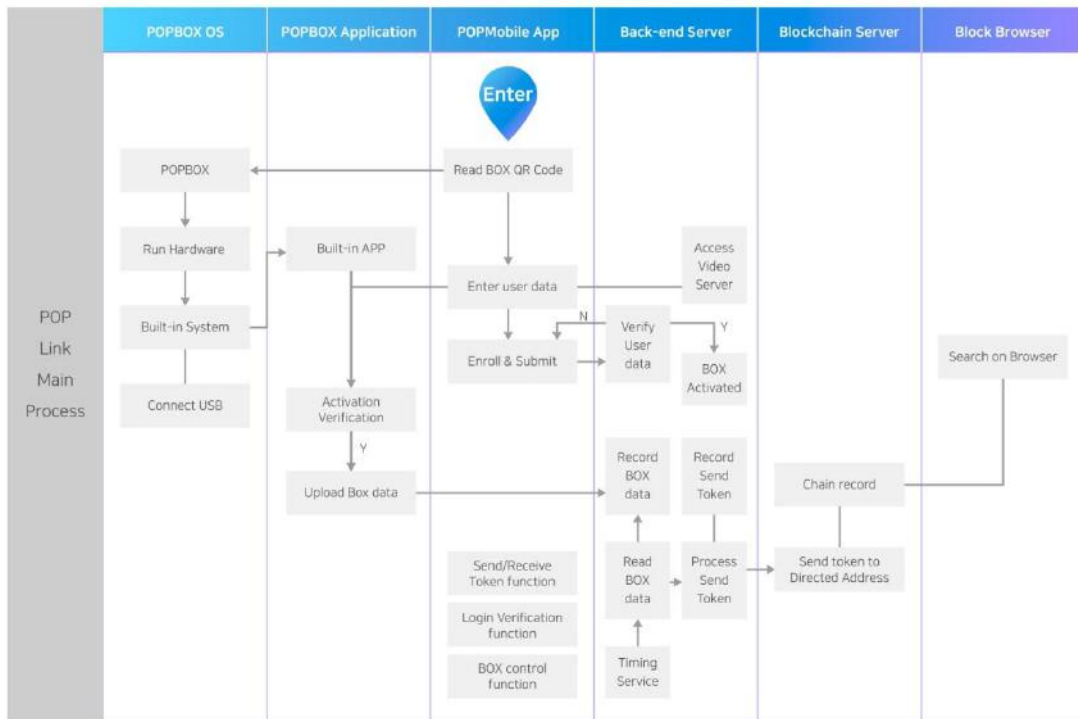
POPBOX OS

POPBOX Application

POPMobile App

Back-end Server

Blockchain Server

Block Browser

POP Link Main Process

Enter

POPBOX

Read BOX QR Code

Run Hardware

Built-in APP

Access Video Server

Enter user data

Built-in System

N

Verify User data

Y

Enroll & Submit

BOX Activated

Search on Browser

Connect USB

Activation Verification

Y

Record BOX data

Record Send Token

Upload Box data

Chain record

Send/Receive Token function

Read BOX data

Process Send Token

Send token to Directed Address

Login Verification function

BOX control function

Timing Service